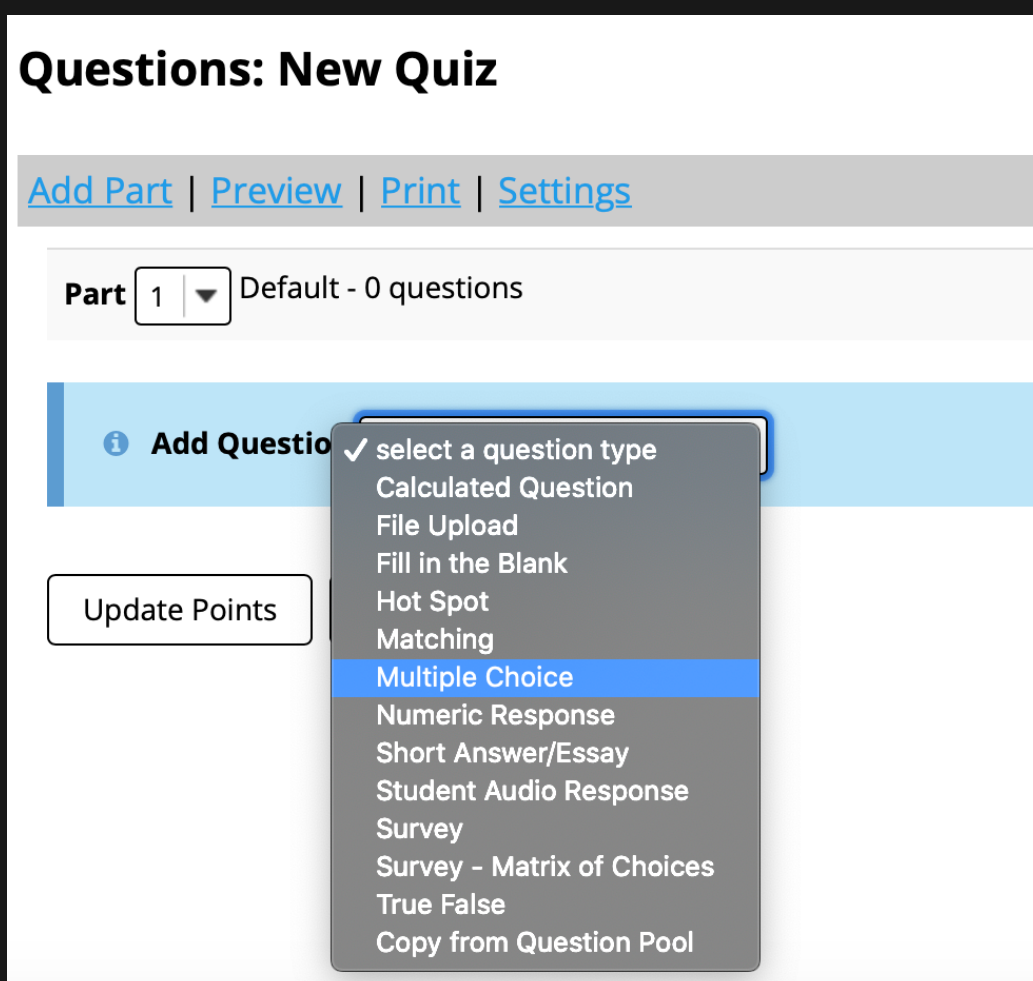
Questions: New Quiz

Add Part | Preview | Print | Settings

Part 1 Default - 0 questions

Add Questio

✓ select a question type
Calculated Question
File Upload
Fill in the Blank
Hot Spot
Matching
Multiple Choice
Numeric Response
Short Answer/Essay
Student Audio Response
Survey
Survey - Matrix of Choices
True False
Copy from Question Pool

Update Points